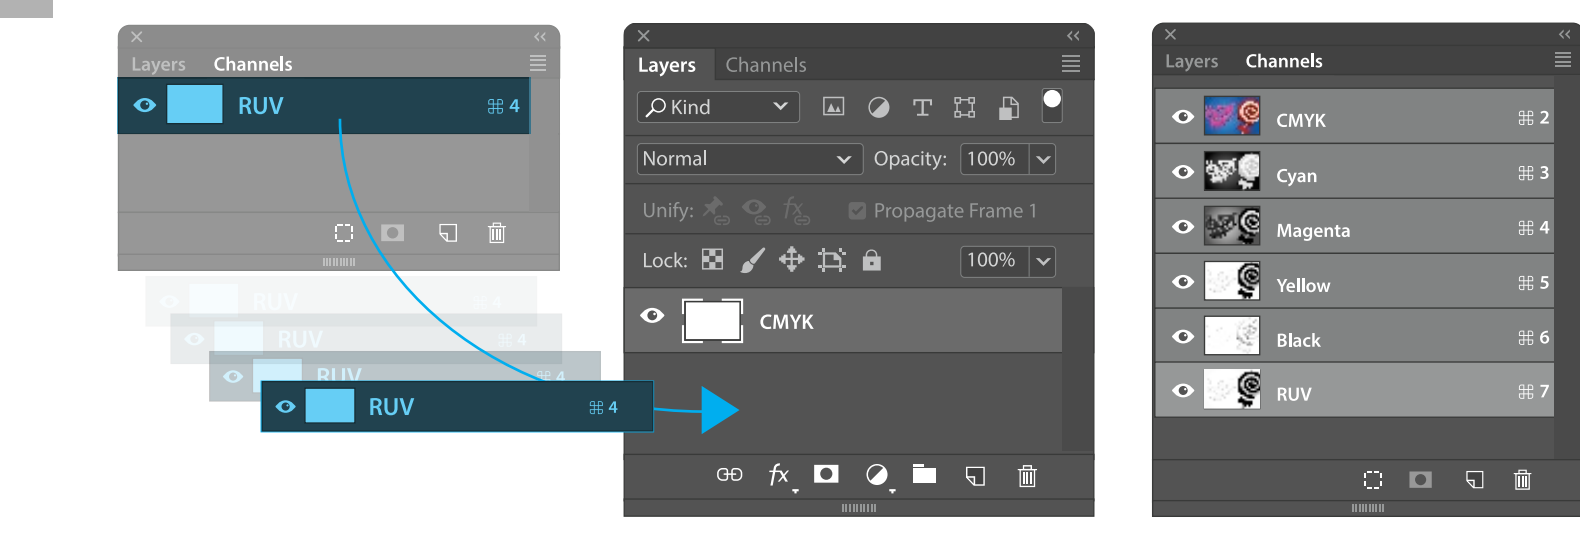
Layers Channels

RUV ⌘4

RUV ⌘4

RUV ⌘4

RUV ⌘4

RUV ⌘4

Layers Channels

Kind

Normal

Opacity: 100%

Unify:

Propagate Frame 1

Lock:

100%

CMYK

Layers Channels

CMYK ⌘2

Cyan ⌘3

Magenta ⌘4

Yellow ⌘5

Black ⌘6

RUV ⌘7